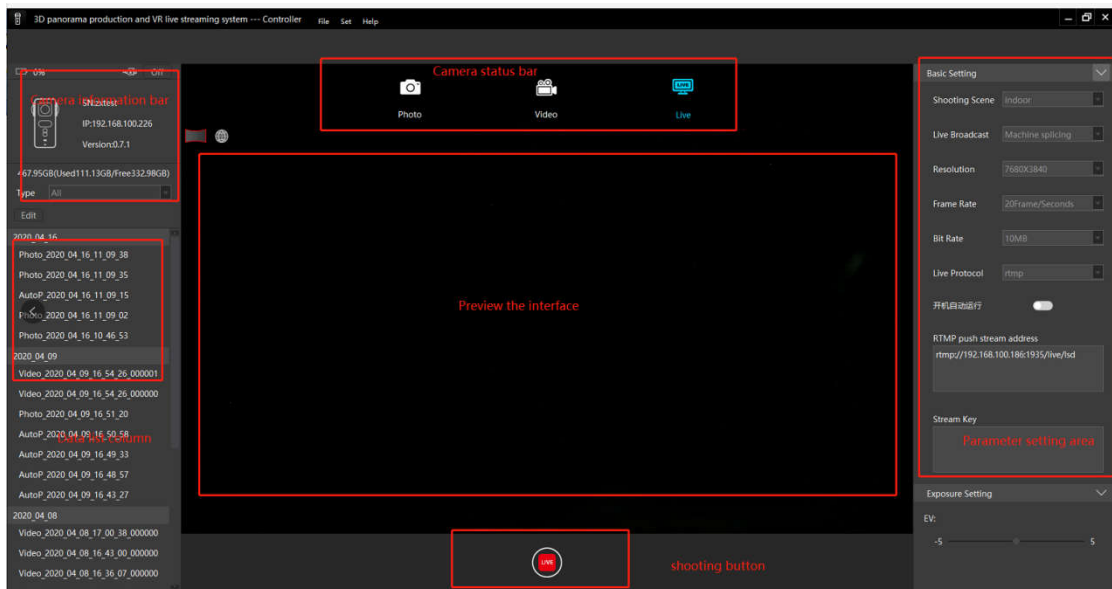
3D panorama production and VR live streaming system --- Controller File Set Help

0% Off

Camera information bar

SN:zztest
IP:192.168.100.226
Version:0.7.1

467.95GB(Used111.13GB/Free332.98GB)

Type All

Edit

2020_04_16
Photo_2020_04_16_11_09_38
Photo_2020_04_16_11_09_35
AutoP_2020_04_16_11_09_15
Photo_2020_04_16_11_09_02
Photo_2020_04_16_10_46_53
2020_04_09
Video_2020_04_09_16_54_26_000001
Video_2020_04_09_16_54_26_000000
Photo_2020_04_09_16_51_20
AutoP_2020_04_09_16_50_58
AutoP_2020_04_09_16_49_33
AutoP_2020_04_09_16_48_57
AutoP_2020_04_09_16_43_27
2020_04_08
Video_2020_04_08_17_00_38_000000
Video_2020_04_08_16_43_00_000000
Video_2020_04_08_16_36_07_000000

Data list column

Camera status bar

Photo Video Live

Preview the interface

LIVE

shooting button

Basic Setting

Shooting Scene indoor
Live Broadcast Machine splicing
Resolution 7680X3840
Frame Rate 20Frame/Seconds
Bit Rate 10MB
Live Protocol rtmp
开机自动运行

RTMP push stream address
rtmp://192.168.100.186:1935/live/lsd

Stream Key

Parameter setting area

Exposure Setting
EV:
-5 5